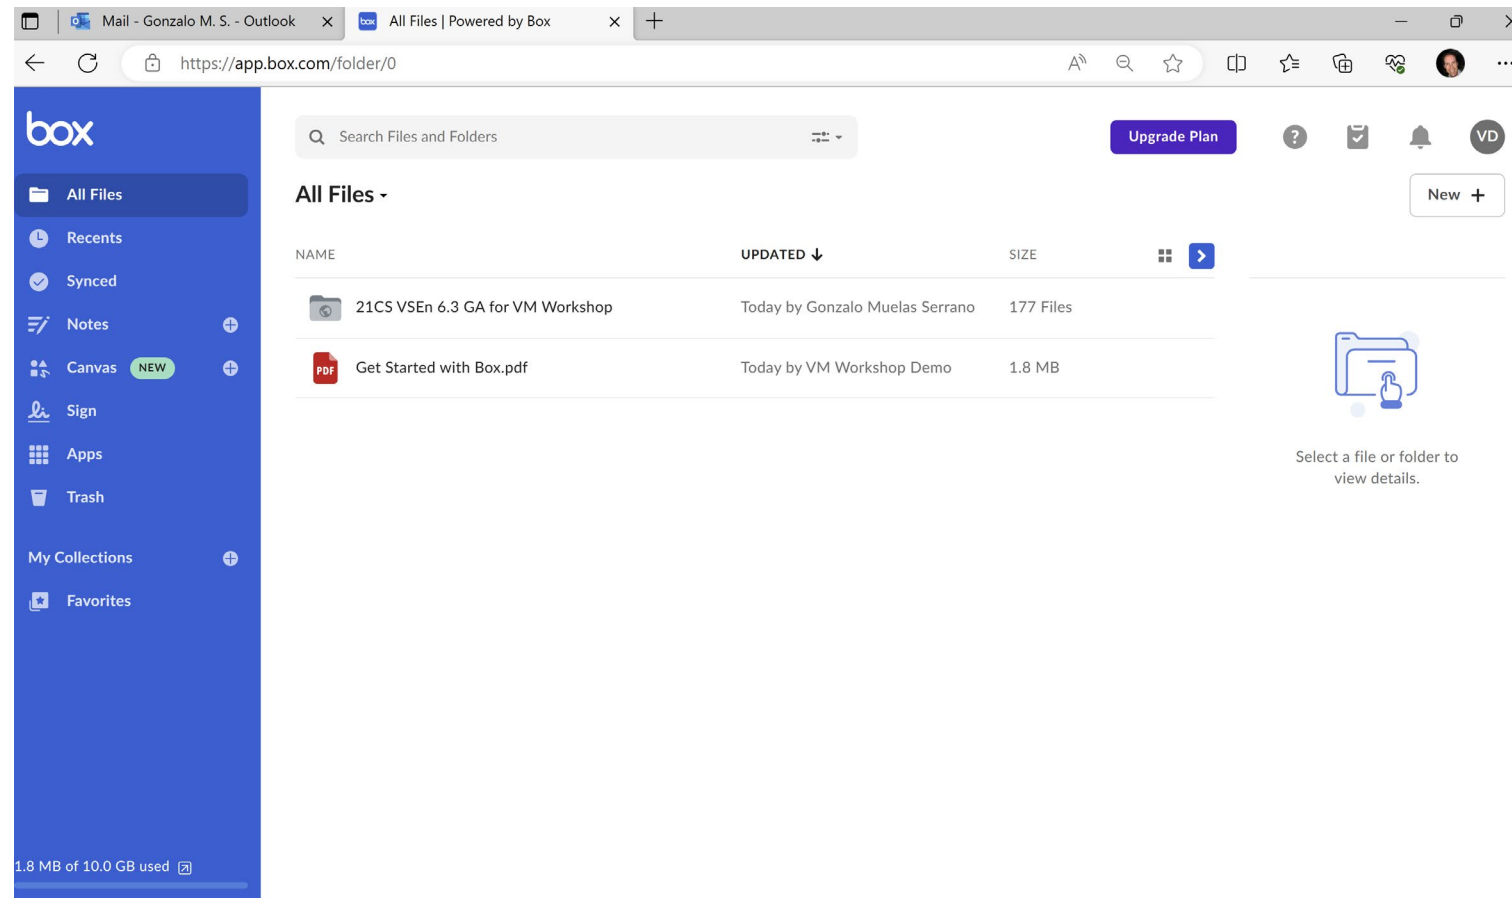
Mail - Gonzalo M. S. - Outlook
All Files | Powered by Box
https://app.box.com/folder/0

box
All Files
Recents
Synced
Notes
Canvas NEW
Sign
Apps
Trash
My Collections
Favorites
1.8 MB of 10.0 GB used

Search Files and Folders
Upgrade Plan
VD
All Files
New +

| NAME | UPDATED | SIZE |
|---|---|---|
| 21CS VSEn 6.3 GA for VM Workshop | Today by Gonzalo Muelas Serrano | 177 Files |
| Get Started with Box.pdf | Today by VM Workshop Demo | 1.8 MB |

Select a file or folder to view details.